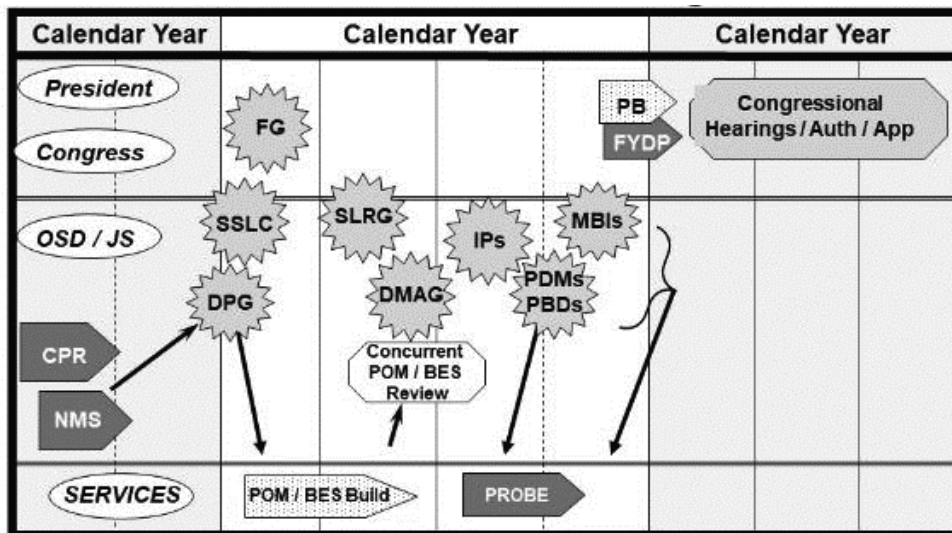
Calendar Year
Calendar Year
Calendar Year

President
Congress
FG
PB
FYDP
Congressional Hearings / Auth / App

OSD / JS
SSLC
SLRG
IPs
MBIs
DPG
DMAG
PDMs PBDs
CPR
NMS
Concurrent POM / BES Review

SERVICES
POM / BES Build
PROBE